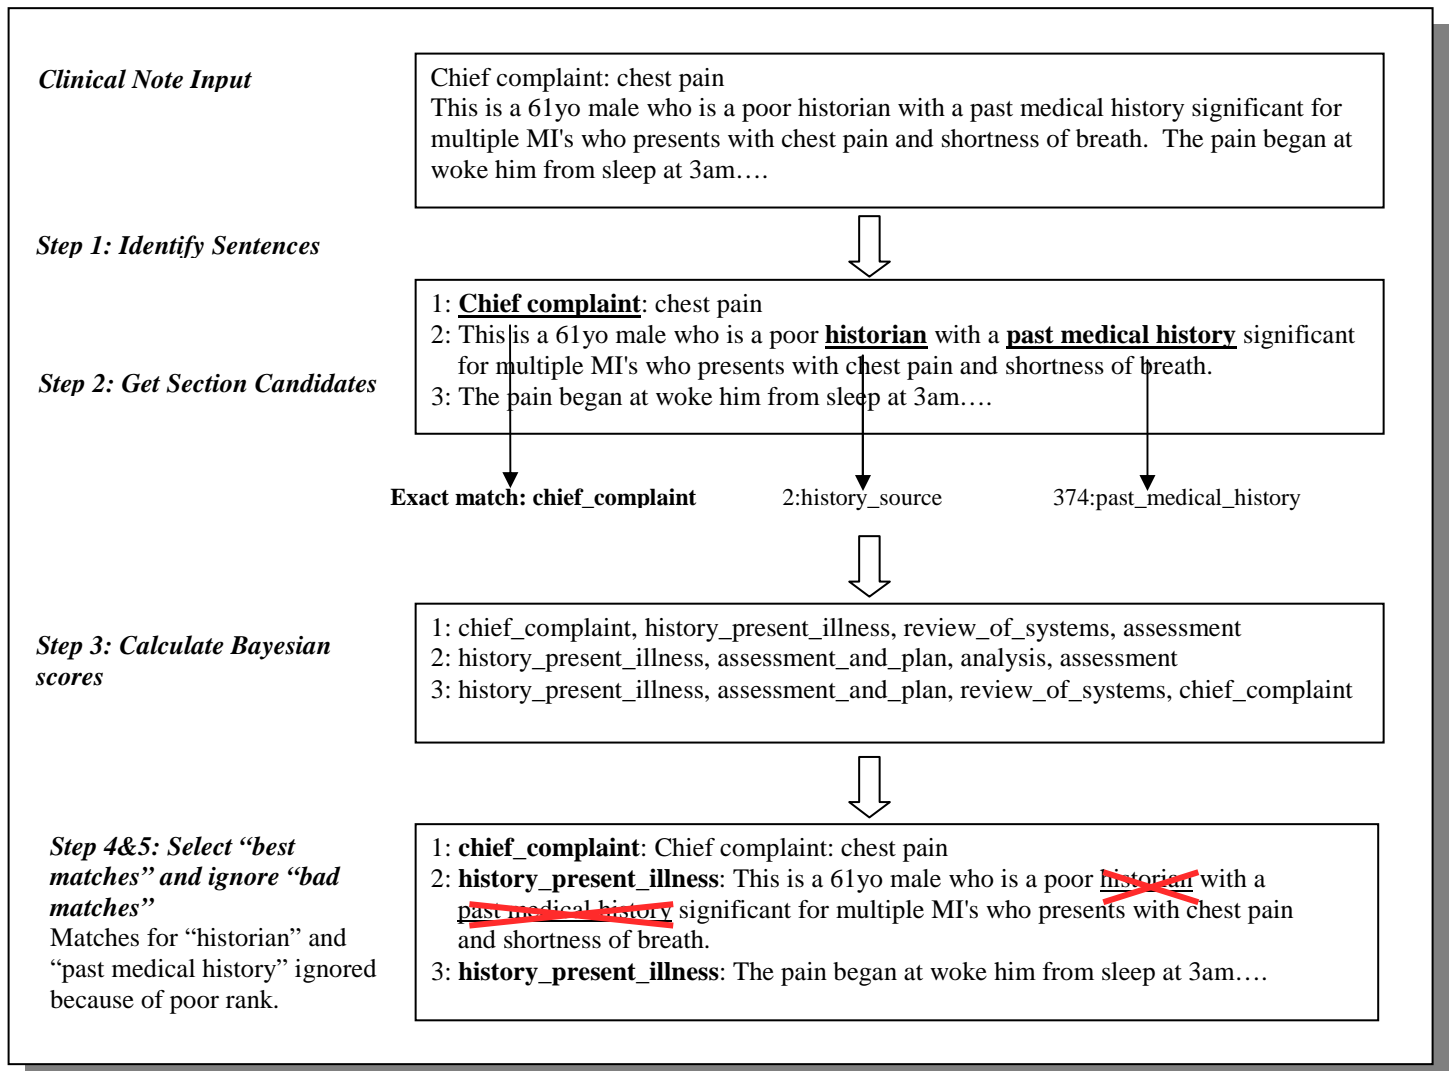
Clinical Note Input

Chief complaint: chest pain
This is a 61yo male who is a poor historian with a past medical history significant for multiple MI's who presents with chest pain and shortness of breath. The pain began at woke him from sleep at 3am….

Step 1: Identify Sentences

Step 2: Get Section Candidates

1: **Chief complaint**: chest pain
2: This is a 61yo male who is a poor **historian** with a **past medical history** significant for multiple MI's who presents with chest pain and shortness of breath.
3: The pain began at woke him from sleep at 3am….

Exact match: chief_complaint

2:history_source

374:past_medical_history

Step 3: Calculate Bayesian scores

1: chief_complaint, history_present_illness, review_of_systems, assessment
2: history_present_illness, assessment_and_plan, analysis, assessment
3: history_present_illness, assessment_and_plan, review_of_systems, chief_complaint

Step 4&5: Select "best matches" and ignore "bad matches"
Matches for "historian" and "past medical history" ignored because of poor rank.

1: **chief_complaint**: Chief complaint: chest pain
2: **history_present_illness**: This is a 61yo male who is a poor historian with a past medical history significant for multiple MI's who presents with chest pain and shortness of breath.
3: **history_present_illness**: The pain began at woke him from sleep at 3am….